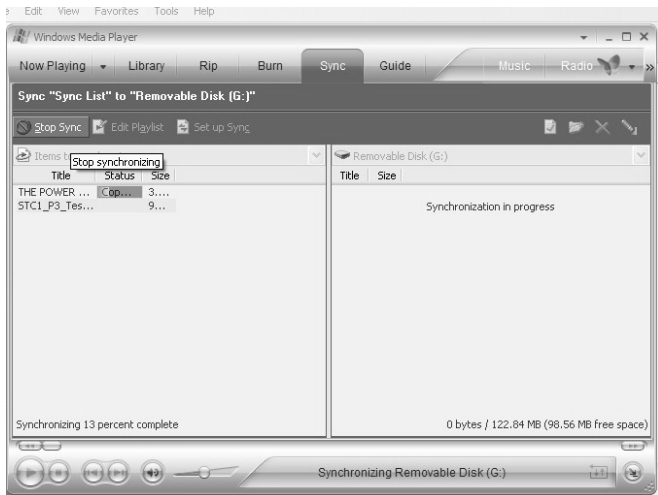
e Edit View Favorites Tools Help

Windows Media Player

Now Playing Library Rip Burn Sync Guide Music Radio

Sync "Sync List" to "Removable Disk (G:)"

Stop Sync Edit Playlist Set up Sync

Items t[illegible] Stop synchronizing

| Title | Status | Size |
|---|---|---|
| THE POWER ... | Cop... | 3.... |
| STC1_P3_Tes... | | 9... |

Removable Disk (G:)

Title Size

Synchronization in progress

Synchronizing 13 percent complete

0 bytes / 122.84 MB (98.56 MB free space)

Synchronizing Removable Disk (G:)